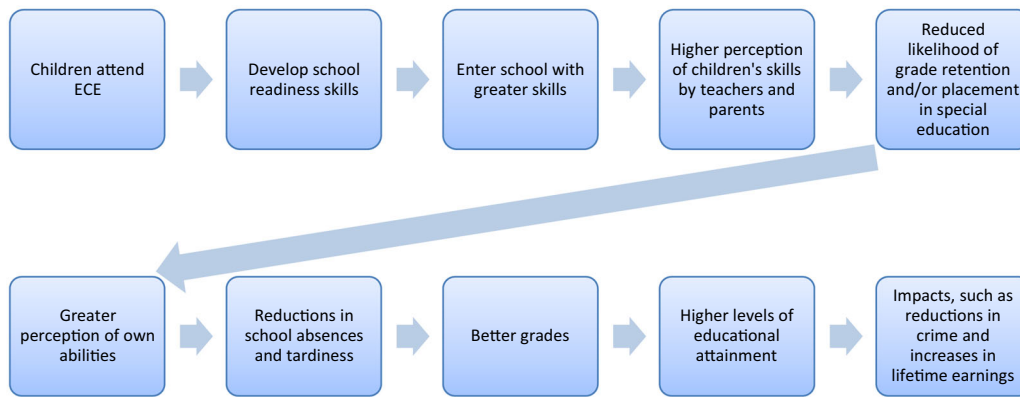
Children attend ECE

Develop school readiness skills

Enter school with greater skills

Higher perception of children's skills by teachers and parents

Reduced likelihood of grade retention and/or placement in special education

Greater perception of own abilities

Reductions in school absences and tardiness

Better grades

Higher levels of educational attainment

Impacts, such as reductions in crime and increases in lifetime earnings